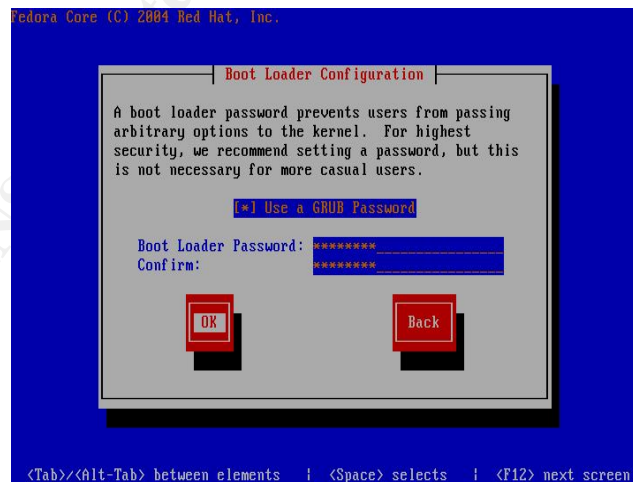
Fedora Core (C) 2004 Red Hat, Inc.

Boot Loader Configuration

A boot loader password prevents users from passing arbitrary options to the kernel. For highest security, we recommend setting a password, but this is not necessary for more casual users.

[*] Use a GRUB Password

Boot Loader Password: ********
Confirm: ********

OK

Back

<Tab>/<Alt-Tab> between elements | <Space> selects | <F12> next screen